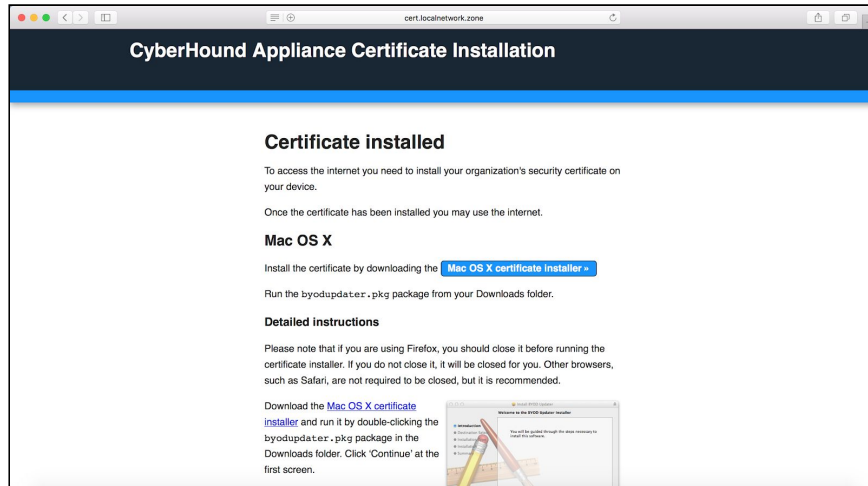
cert.localnetwork.zone

CyberHound Appliance Certificate Installation

Certificate installed

To access the internet you need to install your organization's security certificate on your device.

Once the certificate has been installed you may use the internet.

Mac OS X

Install the certificate by downloading the Mac OS X certificate installer »

Run the byodupdater.pkg package from your Downloads folder.

Detailed instructions

Please note that if you are using Firefox, you should close it before running the certificate installer. If you do not close it, it will be closed for you. Other browsers, such as Safari, are not required to be closed, but it is recommended.

Download the Mac OS X certificate installer and run it by double-clicking the byodupdater.pkg package in the Downloads folder. Click 'Continue' at the first screen.

Install BYOD Updater

Welcome to the BYOD Updater Installer

Introduction

Destination Select

Installation Type

Installation

Summary

You will be guided through the steps necessary to install this software.